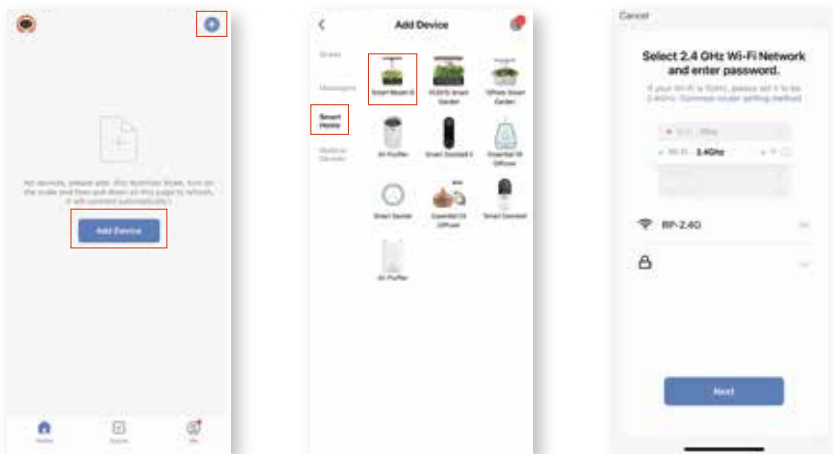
No devices, please add. (For Nutrition Scale, turn on the scale and then pull down on this page to refresh, it will connect automatically.)

Add Device

Home

Me

Add Device

Scale

Massagers

Smart Home

Medical Devices

Smart Neuro B

10 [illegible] Smart Garden

12Pods Smart Garden

Air Purifier

Smart Doorbell

Essential Oil Diffuser

Smart Socket

Essential Oil Diffuser

Smart Doorbell

Air Purifier

Cancel

Select 2.4 GHz Wi-Fi Network and enter password.

If your Wi-Fi is 5GHz, please set it to be 2.4GHz. Common router setting method

Wi-Fi - 5Ghz

Wi-Fi - 2.4Ghz

RP-2.4G

Next